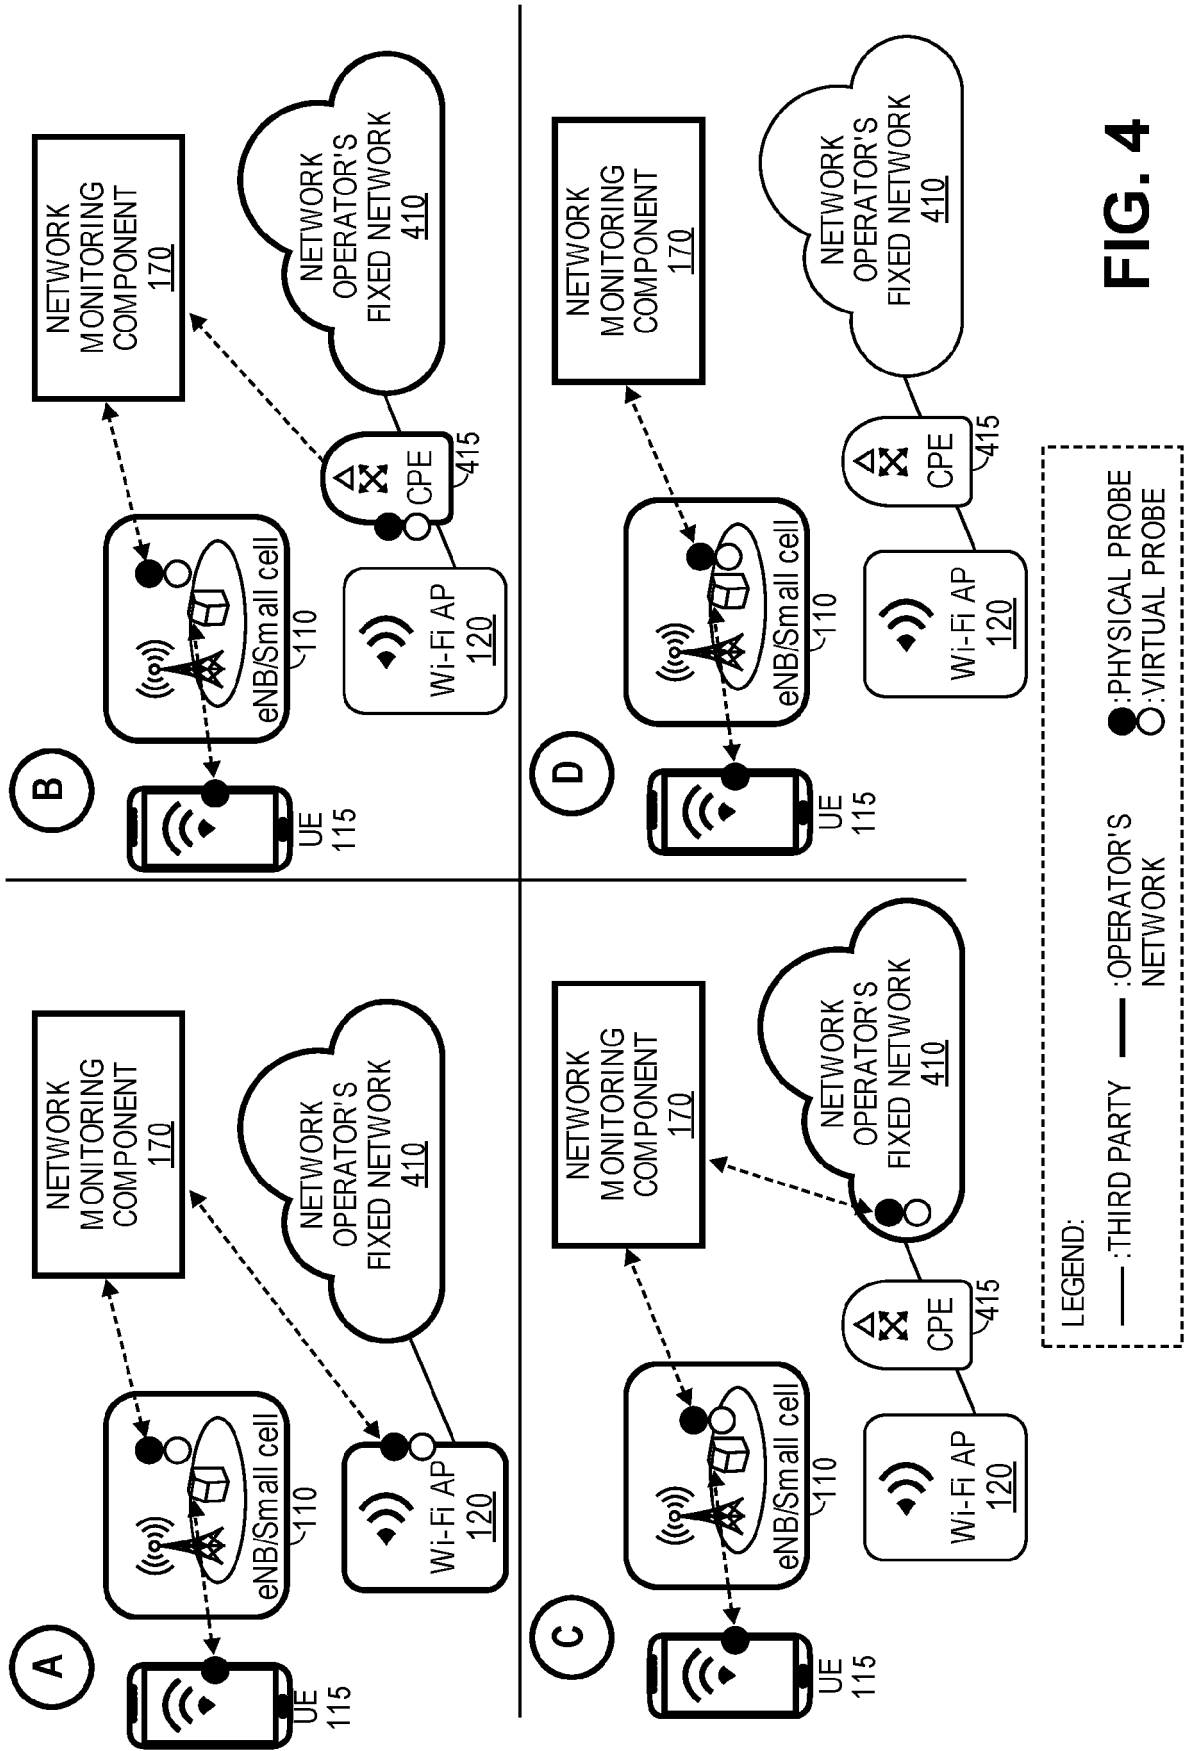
A

UE 115

eNB/Small cell 110

Wi-Fi AP 120

NETWORK MONITORING COMPONENT 170

NETWORK OPERATOR'S FIXED NETWORK 410

B

UE 115

eNB/Small cell 110

Wi-Fi AP 120

CPE 415

NETWORK MONITORING COMPONENT 170

NETWORK OPERATOR'S FIXED NETWORK 410

C

UE 115

eNB/Small cell 110

Wi-Fi AP 120

CPE 415

NETWORK MONITORING COMPONENT 170

NETWORK OPERATOR'S FIXED NETWORK 410

D

UE 115

eNB/Small cell 110

Wi-Fi AP 120

CPE 415

NETWORK MONITORING COMPONENT 170

NETWORK OPERATOR'S FIXED NETWORK 410

LEGEND:
:THIRD PARTY
:OPERATOR'S NETWORK
:PHYSICAL PROBE
:VIRTUAL PROBE

FIG. 4